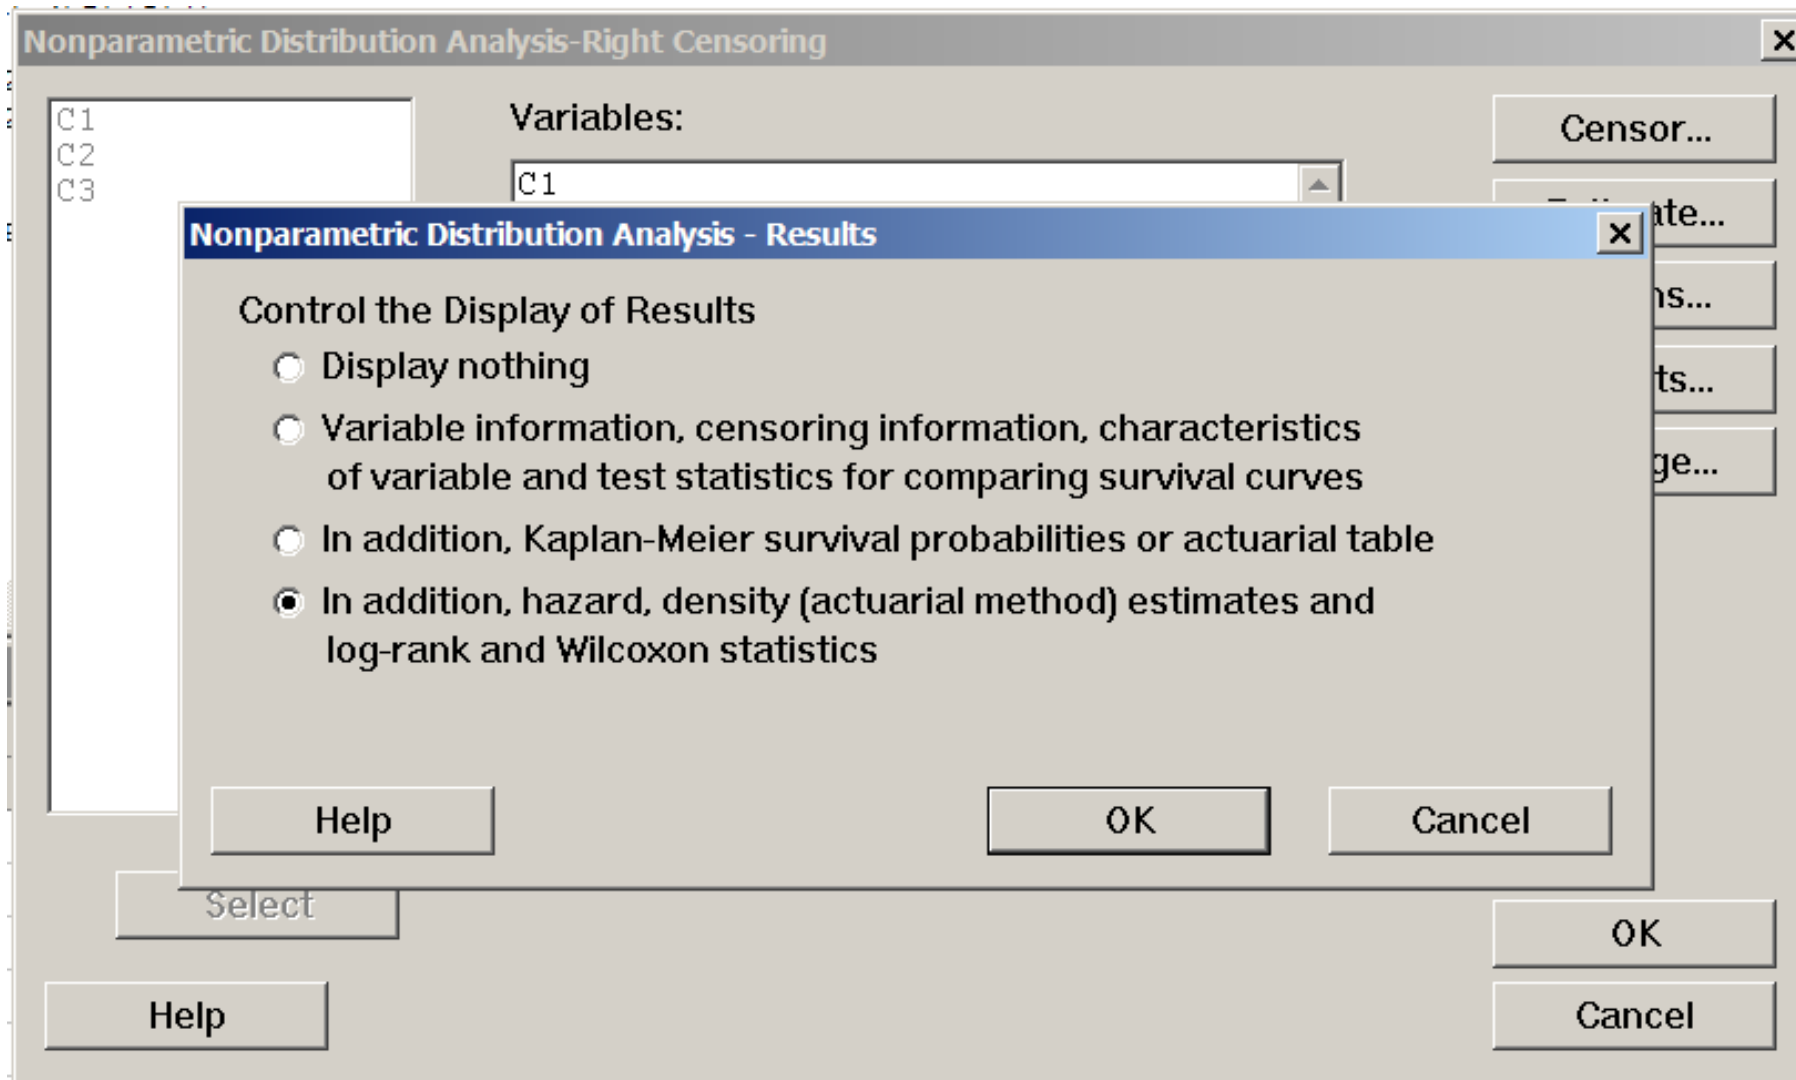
Nonparametric Distribution Analysis-Right Censoring

C1
C2
C3

Variables:

C1

Censor...

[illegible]ate...

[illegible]ns...

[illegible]ts...

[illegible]ge...

Nonparametric Distribution Analysis - Results

Control the Display of Results

Display nothing

Variable information, censoring information, characteristics of variable and test statistics for comparing survival curves

In addition, Kaplan-Meier survival probabilities or actuarial table

In addition, hazard, density (actuarial method) estimates and log-rank and Wilcoxon statistics

Help

OK

Cancel

Select

Help

OK

Cancel